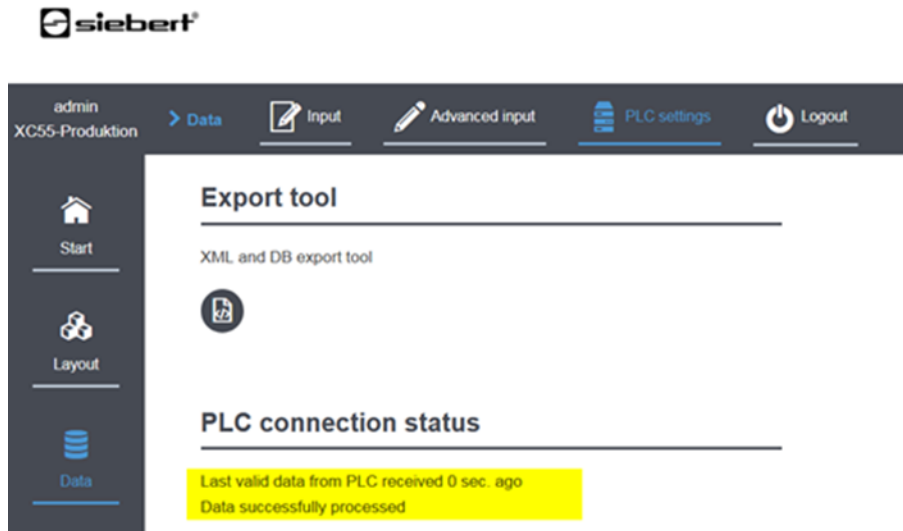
siebert®

admin
XC55-Produktion

> Data

Input

Advanced input

PLC settings

Logout

Start

Layout

Data

Export tool

XML and DB export tool

PLC connection status

Last valid data from PLC received 0 sec. ago
Data successfully processed